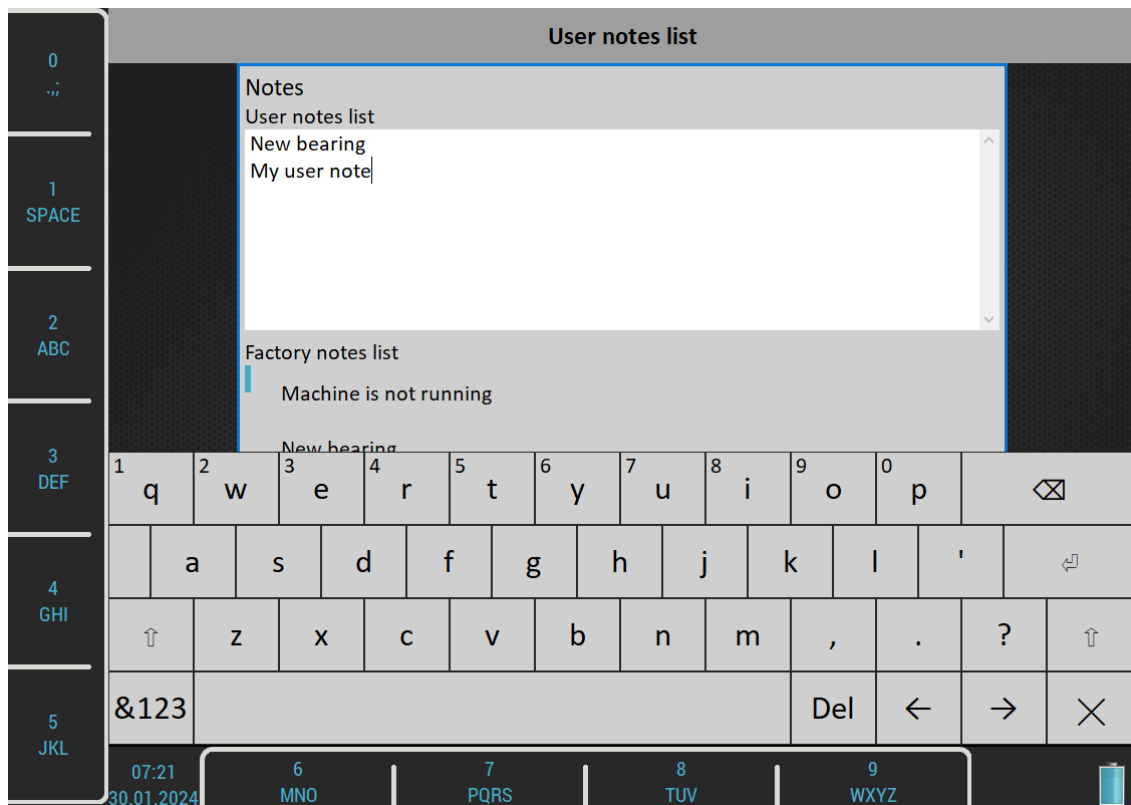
0
.,;

1
SPACE

2
ABC

3
DEF

4
GHI

5
JKL

User notes list

Notes
User notes list
New bearing
My user note

Factory notes list
Machine is not running

New bearing

1 q 2 w 3 e 4 r 5 t 6 y 7 u 8 i 9 o 0 p ⌫

a s d f g h j k l ' ⏎

⇧ z x c v b n m , . ? ⇧

&123 Del ← → ×

07:21
30.01.2024

6
MNO

7
PQRS

8
TUV

9
WXYZ